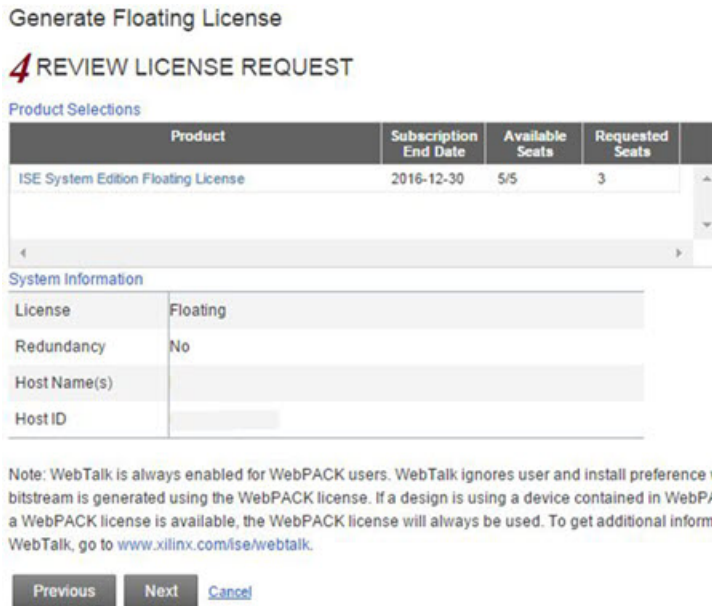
Generate Floating License

4 REVIEW LICENSE REQUEST

Product Selections

| Product | Subscription End Date | Available Seats | Requested Seats |
|---|---|---|---|
| ISE System Edition Floating License | 2016-12-30 | 5/5 | 3 |

System Information

| License | Floating |
|---|---|
| Redundancy | No |
| Host Name(s) | |
| Host ID | |

Note: WebTalk is always enabled for WebPACK users. WebTalk ignores user and install preference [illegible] bitstream is generated using the WebPACK license. If a design is using a device contained in WebP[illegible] a WebPACK license is available, the WebPACK license will always be used. To get additional inform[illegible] WebTalk, go to www.xilinx.com/ise/webtalk.

Previous Next Cancel